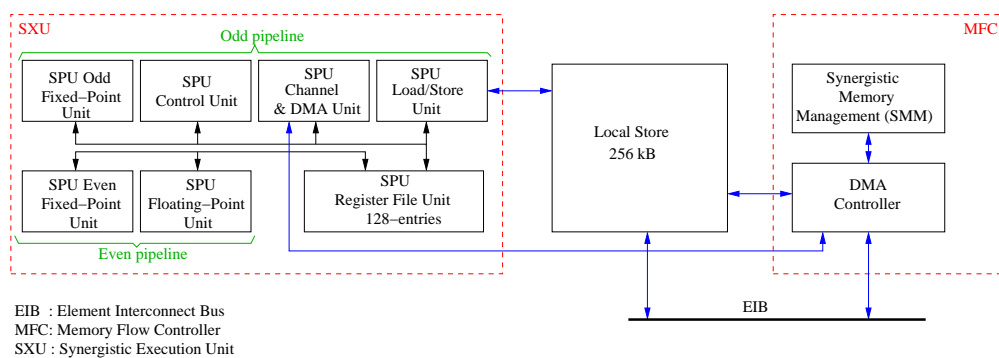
SXU

Odd pipeline

SPU Odd Fixed–Point Unit

SPU Control Unit

SPU Channel & DMA Unit

SPU Load/Store Unit

SPU Even Fixed–Point Unit

SPU Floating–Point Unit

SPU Register File Unit 128–entries

Even pipeline

Local Store 256 kB

MFC

Synergistic Memory Management (SMM)

DMA Controller

EIB

EIB : Element Interconnect Bus
MFC: Memory Flow Controller
SXU : Synergistic Execution Unit